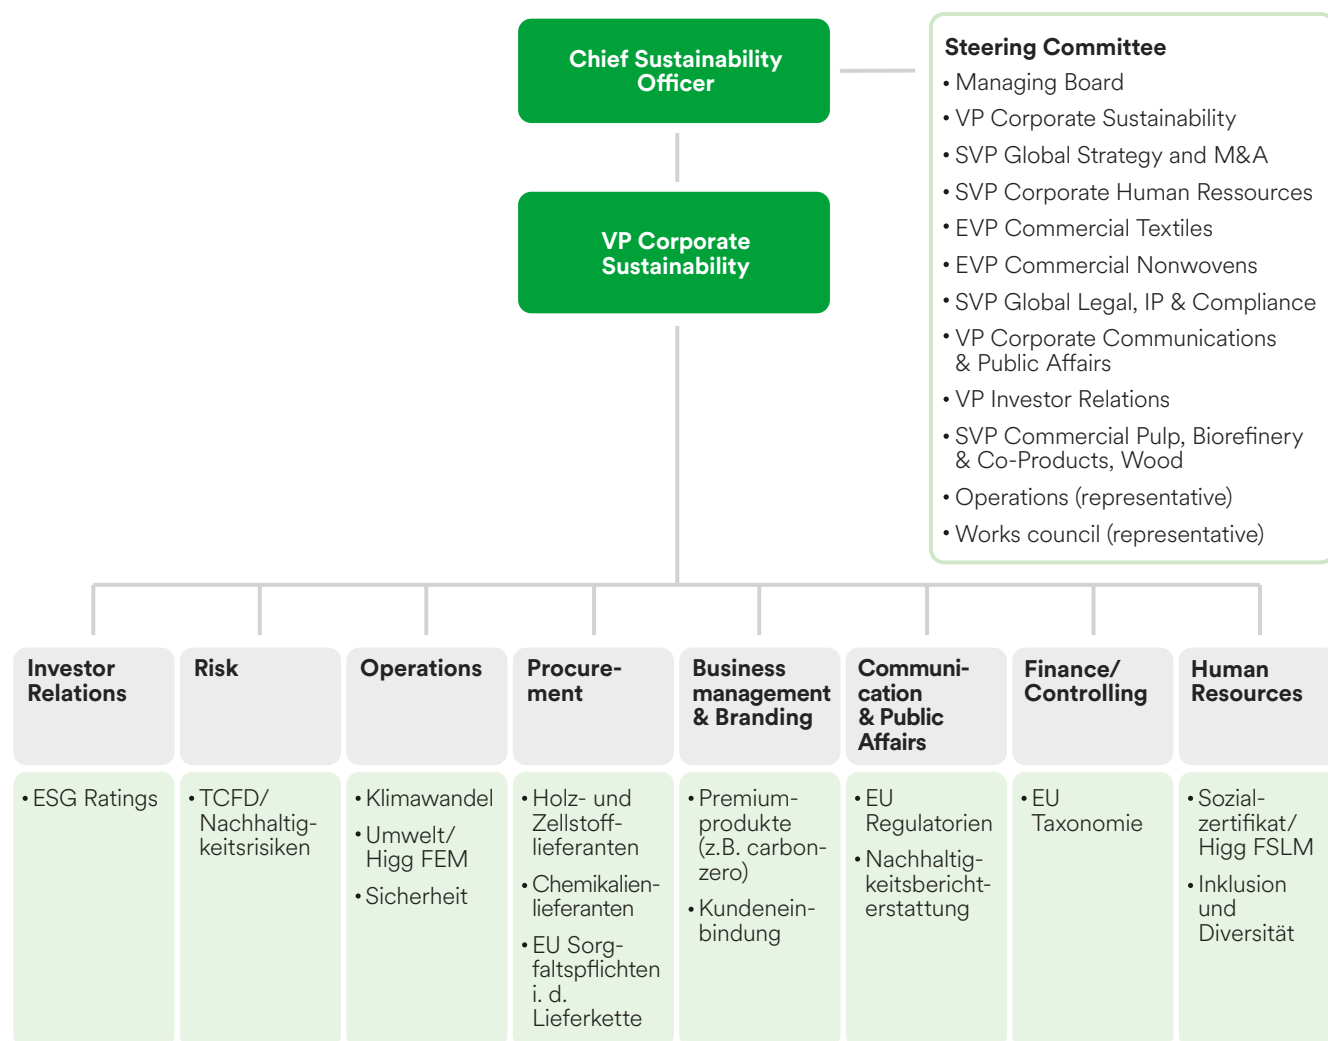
Chief Sustainability Officer

VP Corporate Sustainability

Steering Committee
• Managing Board
• VP Corporate Sustainability
• SVP Global Strategy and M&A
• SVP Corporate Human Ressources
• EVP Commercial Textiles
• EVP Commercial Nonwovens
• SVP Global Legal, IP & Compliance
• VP Corporate Communications & Public Affairs
• VP Investor Relations
• SVP Commercial Pulp, Biorefinery & Co-Products, Wood
• Operations (representative)
• Works council (representative)

Investor Relations
• ESG Ratings

Risk
• TCFD/ Nachhaltigkeitsrisiken

Operations
• Klimawandel
• Umwelt/ Higg FEM
• Sicherheit

Procurement
• Holz- und Zellstofflieferanten
• Chemikalienlieferanten
• EU Sorgfaltspflichten i. d. Lieferkette

Business management & Branding
• Premiumprodukte (z.B. carbonzero)
• Kundenein­bindung

Communication & Public Affairs
• EU Regulatorien
• Nachhaltigkeitsberichterstattung

Finance/ Controlling
• EU Taxonomie

Human Resources
• Sozialzertifikat/ Higg FSLM
• Inklusion und Diversität